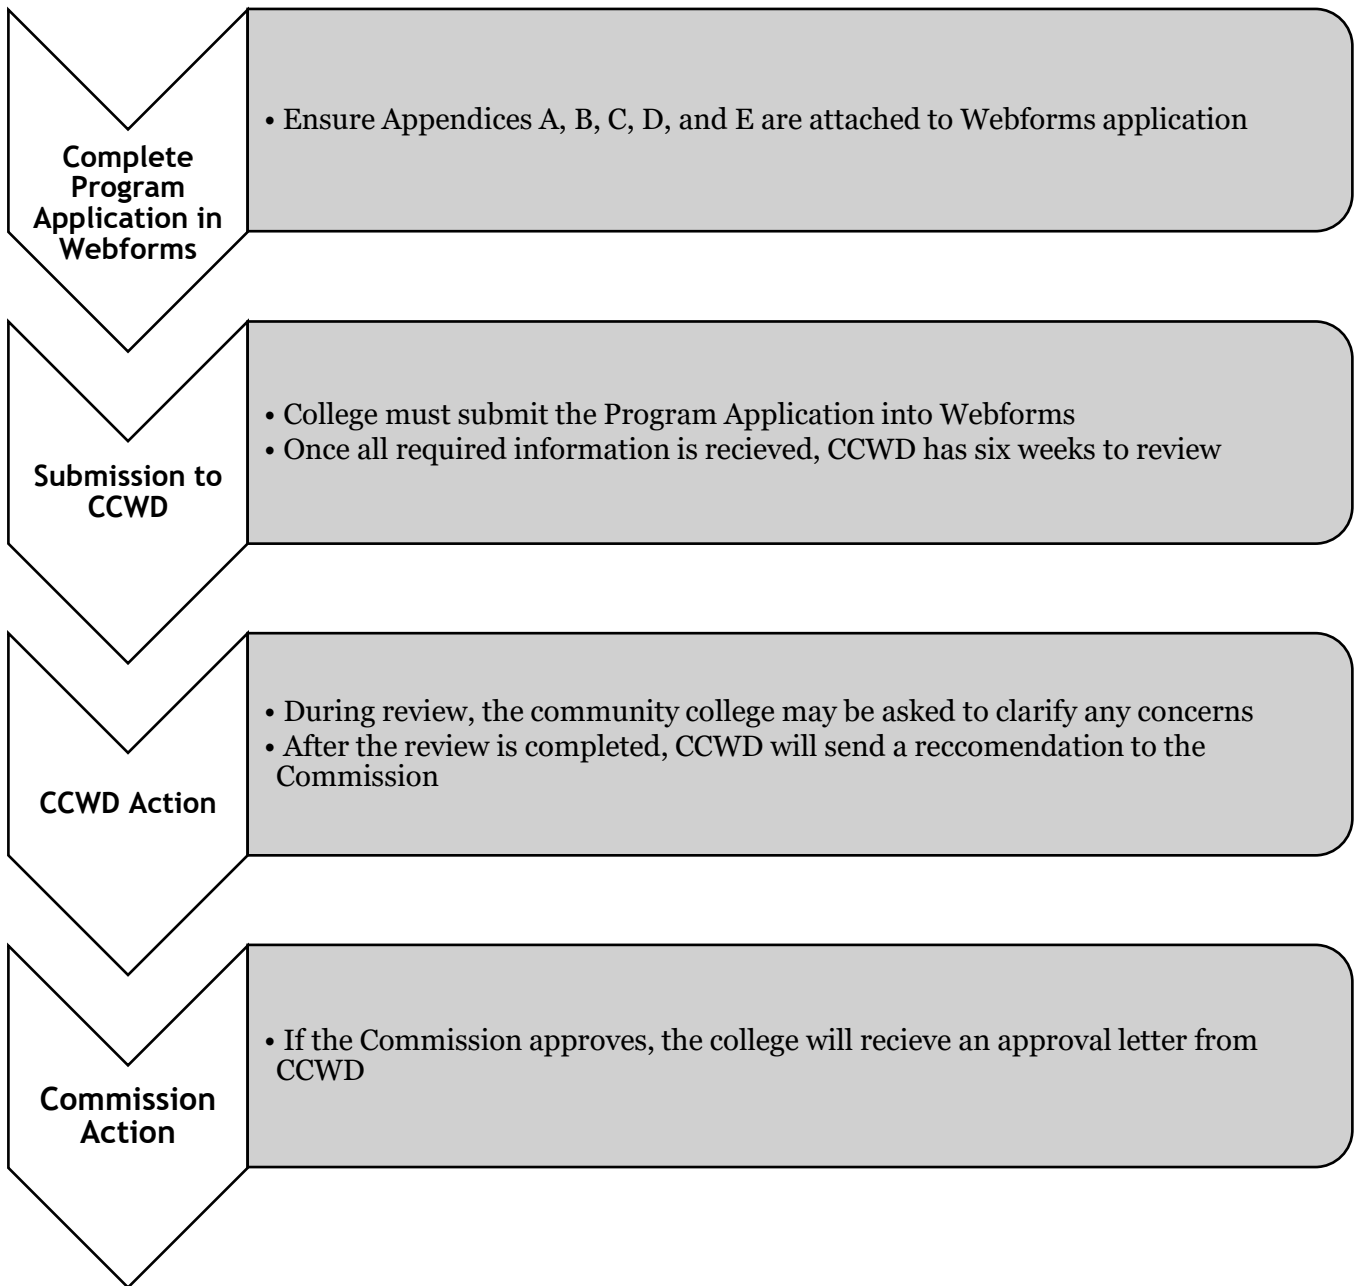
Complete Program Application in Webforms

• Ensure Appendices A, B, C, D, and E are attached to Webforms application

Submission to CCWD

• College must submit the Program Application into Webforms
• Once all required information is recieved, CCWD has six weeks to review

CCWD Action

• During review, the community college may be asked to clarify any concerns
• After the review is completed, CCWD will send a reccomendation to the Commission

Commission Action

• If the Commission approves, the college will recieve an approval letter from CCWD